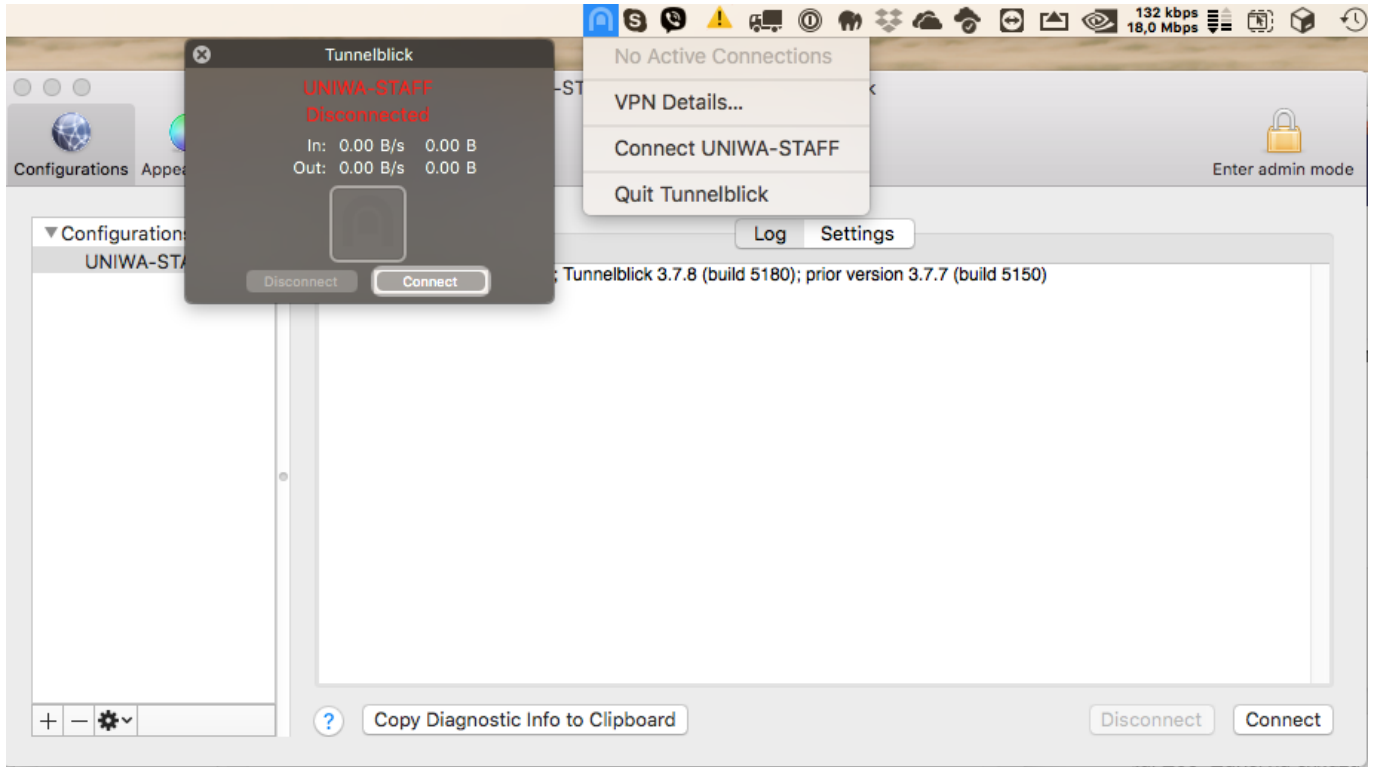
132 kbps
18,0 Mbps

No Active Connections
VPN Details...
Connect UNIWA-STAFF
Quit Tunnelblick

Tunnelblick
UNIWA-STAFF
Disconnected
In: 0.00 B/s 0.00 B
Out: 0.00 B/s 0.00 B
Disconnect
Connect

-ST
k

Configurations
Appea
Enter admin mode

Configurations
UNIWA-STA

Log
Settings

; Tunnelblick 3.7.8 (build 5180); prior version 3.7.7 (build 5150)

?
Copy Diagnostic Info to Clipboard
Disconnect
Connect